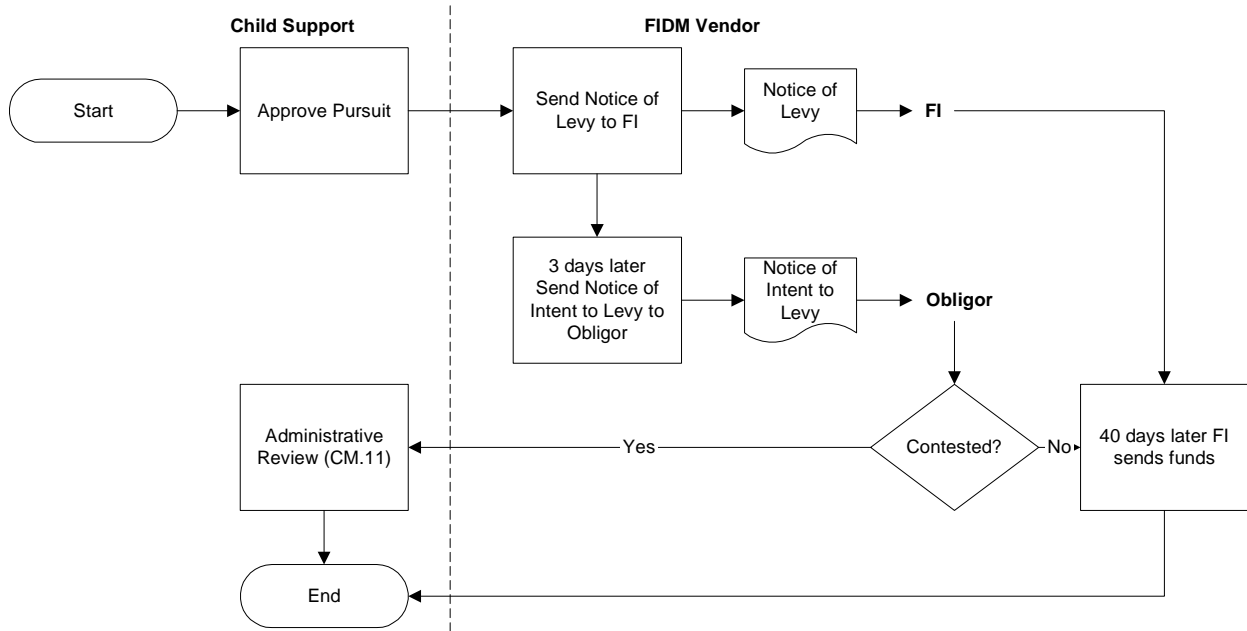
Child Support

FIDM Vendor

Start

Approve Pursuit

Send Notice of Levy to FI

Notice of Levy

FI

3 days later Send Notice of Intent to Levy to Obligor

Notice of Intent to Levy

Obligor

Administrative Review (CM.11)

Yes

Contested?

No

40 days later FI sends funds

End